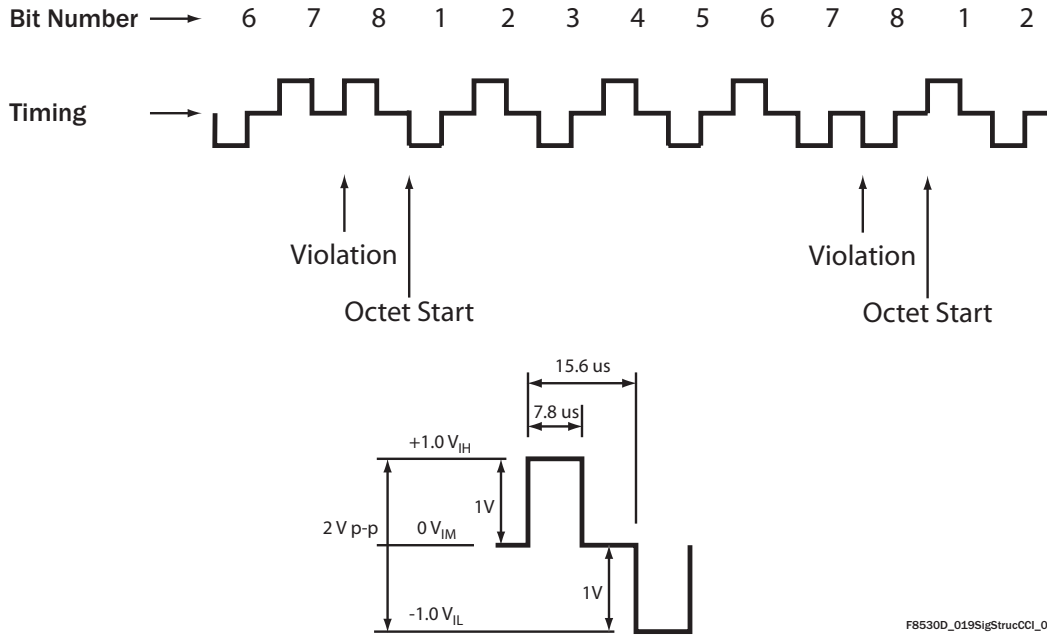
Bit Number → 6 7 8 1 2 3 4 5 6 7 8 1 2

Timing →

Violation

Octet Start

Violation

Octet Start

15.6 us

7.8 us

$+1.0\ V_{IH}$

1V

2 V p-p

$0\ V_{IM}$

1V

$-1.0\ V_{IL}$

F8530D_019SigStrucCCI_0